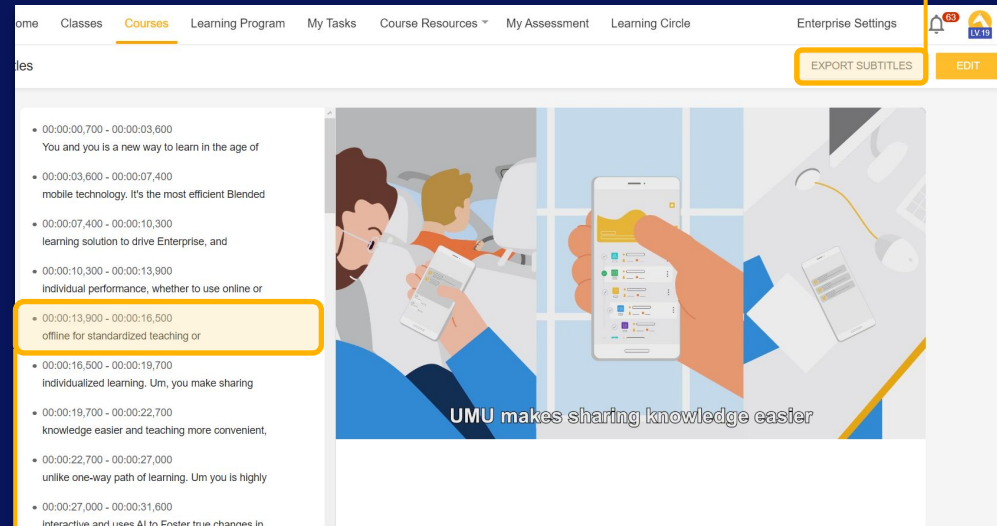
ome Classes Courses Learning Program My Tasks Course Resources My Assessment Learning Circle Enterprise Settings 63 LV 19

tles

EXPORT SUBTITLES EDIT

- 00:00:00,700 - 00:00:03,600
You and you is a new way to learn in the age of
- 00:00:03,600 - 00:00:07,400
mobile technology. It's the most efficient Blended
- 00:00:07,400 - 00:00:10,300
learning solution to drive Enterprise, and
- 00:00:10,300 - 00:00:13,900
individual performance, whether to use online or
- 00:00:13,900 - 00:00:16,500
offline for standardized teaching or
- 00:00:16,500 - 00:00:19,700
individualized learning. Um, you make sharing
- 00:00:19,700 - 00:00:22,700
knowledge easier and teaching more convenient,
- 00:00:22,700 - 00:00:27,000
unlike one-way path of learning. Um you is highly
- 00:00:27,000 - 00:00:31,600
interactive and uses AI to Foster true changes in

UMU makes sharing knowledge easier